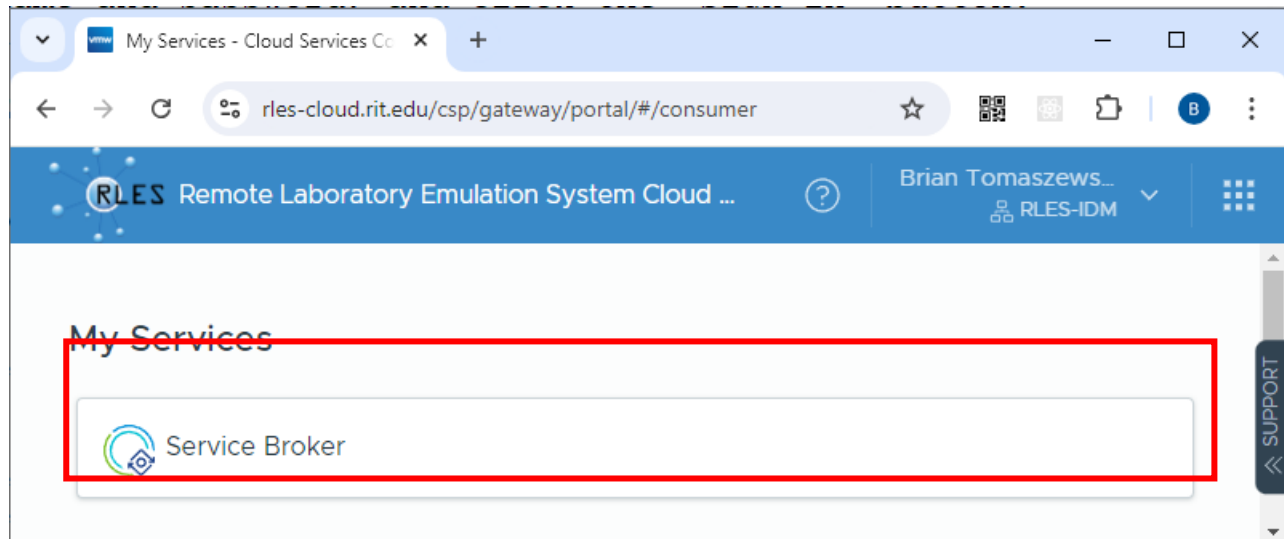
My Services - Cloud Services Co

rles-cloud.rit.edu/csp/gateway/portal/#/consumer

B

RLES Remote Laboratory Emulation System Cloud ...

Brian Tomaszews...
RLES-IDM

My Services

Service Broker

SUPPORT